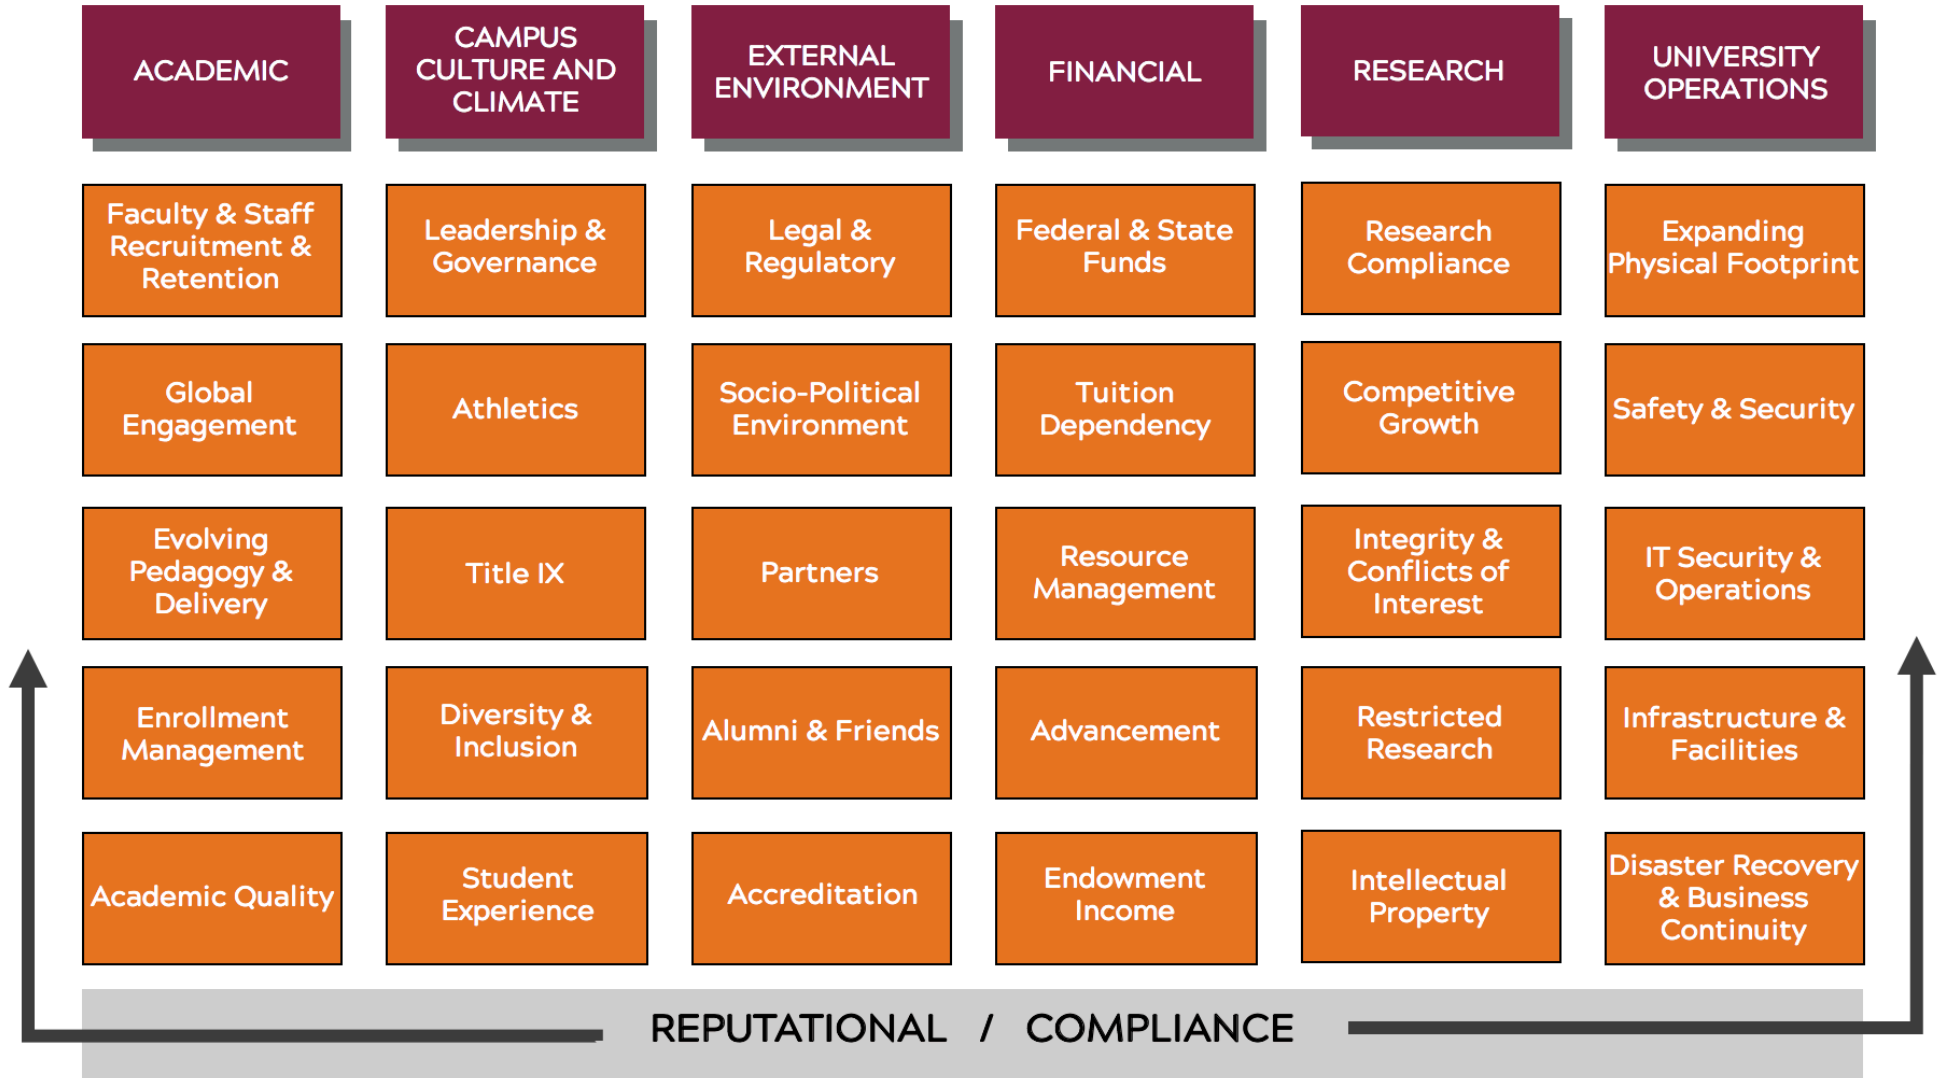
| ACADEMIC | CAMPUS CULTURE AND CLIMATE | EXTERNAL ENVIRONMENT | FINANCIAL | RESEARCH | UNIVERSITY OPERATIONS |
|---|---|---|---|---|---|
| Faculty & Staff Recruitment & Retention | Leadership & Governance | Legal & Regulatory | Federal & State Funds | Research Compliance | Expanding Physical Footprint |
| Global Engagement | Athletics | Socio-Political Environment | Tuition Dependency | Competitive Growth | Safety & Security |
| Evolving Pedagogy & Delivery | Title IX | Partners | Resource Management | Integrity & Conflicts of Interest | IT Security & Operations |
| Enrollment Management | Diversity & Inclusion | Alumni & Friends | Advancement | Restricted Research | Infrastructure & Facilities |
| Academic Quality | Student Experience | Accreditation | Endowment Income | Intellectual Property | Disaster Recovery & Business Continuity |

REPUTATIONAL / COMPLIANCE